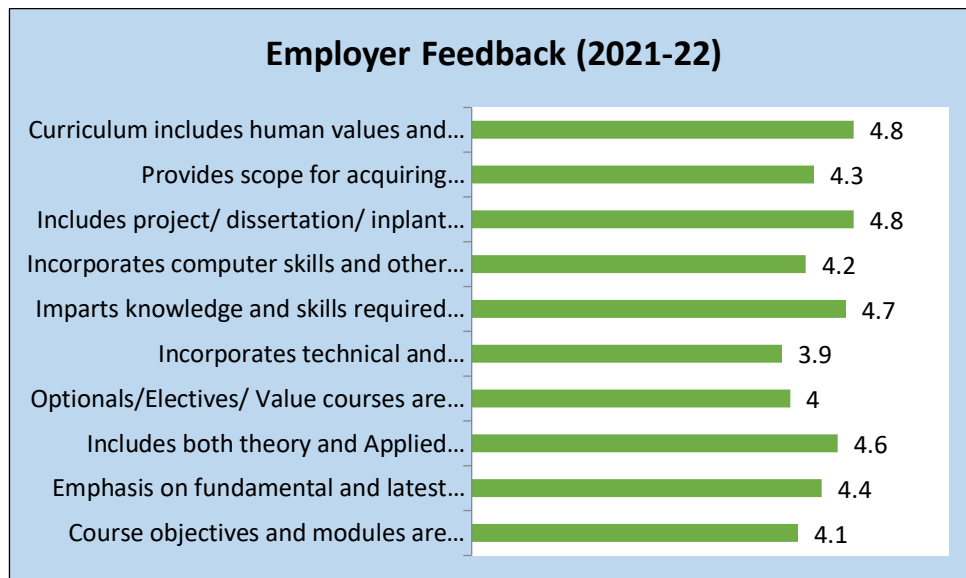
Employer Feedback (2021-22)

Curriculum includes human values and… 4.8
Provides scope for acquiring… 4.3
Includes project/ dissertation/ inplant… 4.8
Incorporates computer skills and other… 4.2
Imparts knowledge and skills required… 4.7
Incorporates technical and… 3.9
Optionals/Electives/ Value courses are… 4
Includes both theory and Applied… 4.6
Emphasis on fundamental and latest… 4.4
Course objectives and modules are… 4.1